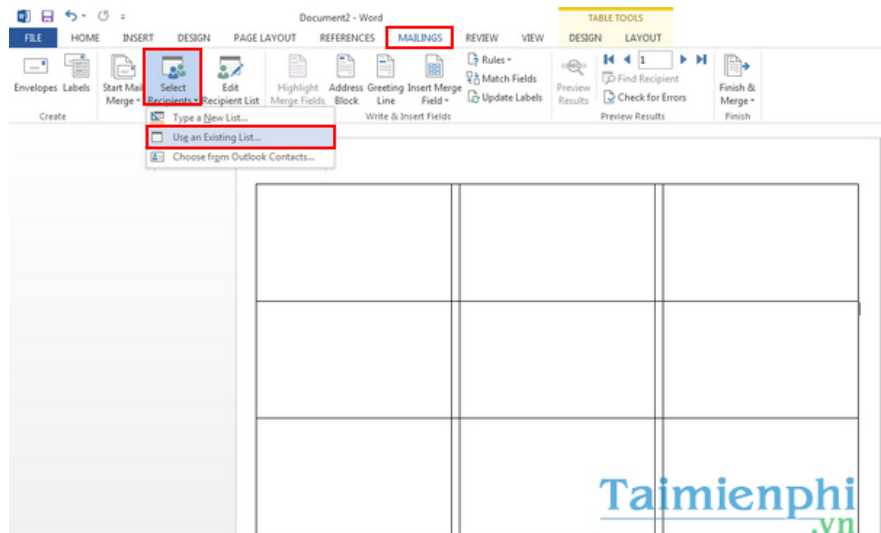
Document2 - Word

TABLE TOOLS

FILE HOME INSERT DESIGN PAGE LAYOUT REFERENCES MAILINGS REVIEW VIEW DESIGN LAYOUT

Envelopes Labels
Create

Start Mail Merge
Select Recipients
Edit Recipient List

Highlight Merge Fields
Address Block
Greeting Line
Insert Merge Field
Rules
Match Fields
Update Labels
Write & Insert Fields

Preview Results
1
Find Recipient
Check for Errors
Preview Results

Finish & Merge
Finish

Type a New List...
Use an Existing List...
Choose from Outlook Contacts...

Taimienphi
.vn